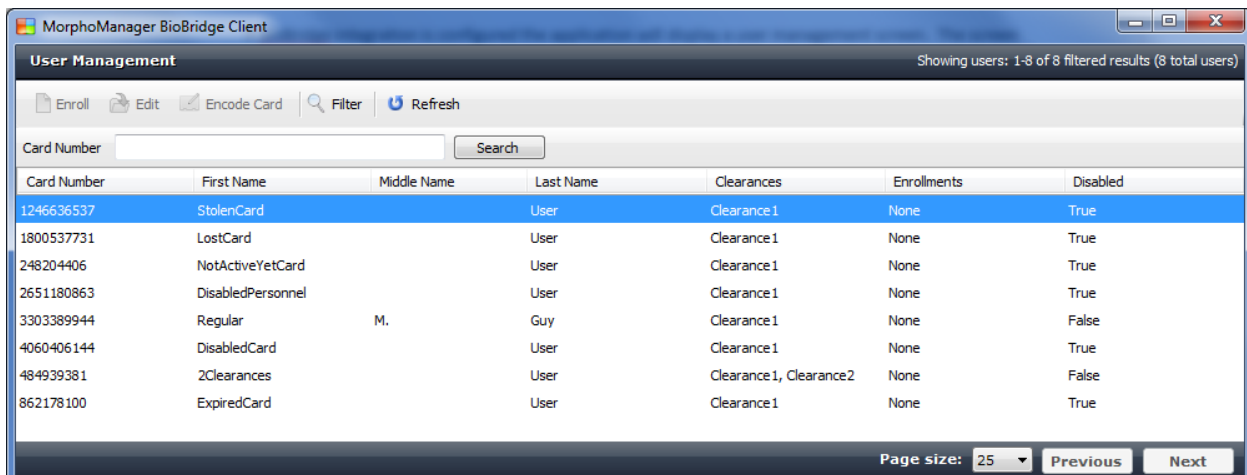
MorphoManager BioBridge Client

User Management

Showing users: 1-8 of 8 filtered results (8 total users)

Enroll Edit Encode Card Filter Refresh

Card Number Search

| Card Number | First Name | Middle Name | Last Name | Clearances | Enrollments | Disabled |
|---|---|---|---|---|---|---|
| 1246636537 | StolenCard | | User | Clearance1 | None | True |
| 1800537731 | LostCard | | User | Clearance1 | None | True |
| 248204406 | NotActiveYetCard | | User | Clearance1 | None | True |
| 2651180863 | DisabledPersonnel | | User | Clearance1 | None | True |
| 3303389944 | Regular | M. | Guy | Clearance1 | None | False |
| 4060406144 | DisabledCard | | User | Clearance1 | None | True |
| 484939381 | 2Clearances | | User | Clearance1, Clearance2 | None | False |
| 862178100 | ExpiredCard | | User | Clearance1 | None | True |

Page size: 25 Previous Next